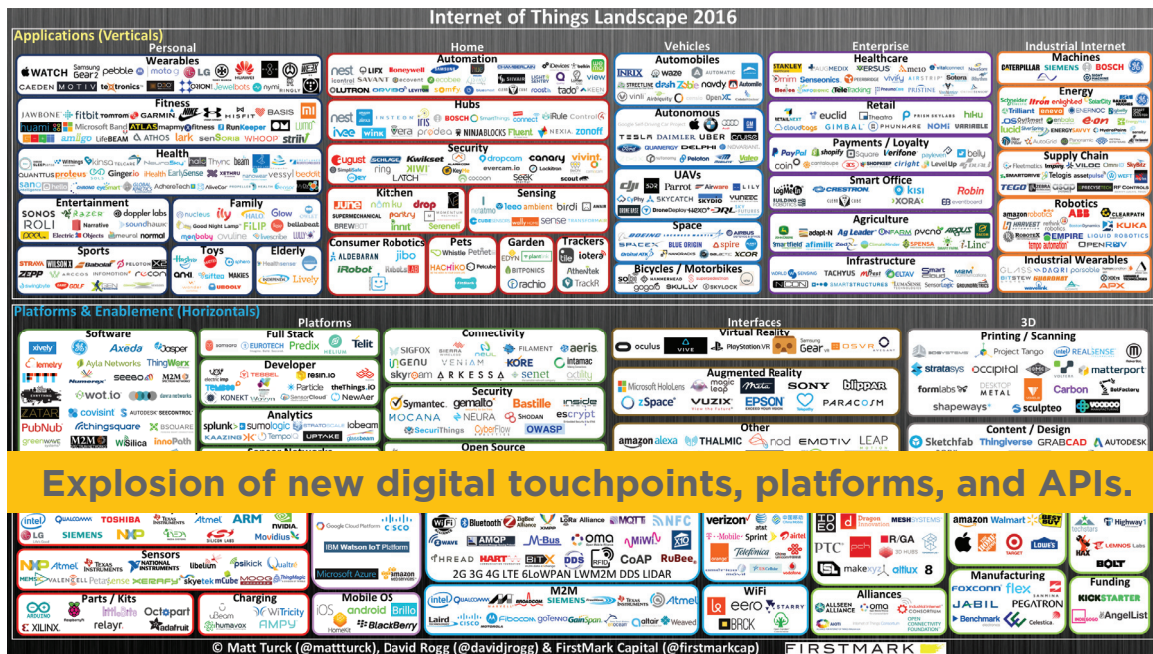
Internet of Things Landscape 2016

Applications (Verticals)

Personal

Wearables

WATCH Samsung Gear 2 pebble moto LG HUAWEI Jawbone fitbit

Fitness

JAWBONE fitbit TOMTOM GARMIN NIKE MISFIT BASIS

Microsoft Band ATLAS mapmyfitness RunKeeper

amiigo LifeBEAM ATHOS lark sense WHOOP

Health

Thync beam

Ginger.io iHealth EarlySense

Entertainment

SONOS RAZER doppler labs

ROLI Narrative soundhawk

Family

nucleus jibo Glow

Good Night Lamp FILIP bellabeat

Sports

Toys

Elderly

Home

Automation

nest LIFX honeywell

SAVANT ecobee

LUTRON

Hubs

BOSCH SmartThings

ivee wink NINJABLOCKS Fluent NEXIA zonoff

Security

canary vivint

ring LATCH evercam.io scout

Kitchen

JUNE drop

Sensing

Consumer Robotics

ALDEBARAN jibo

iRobot

Pets

Whistle Petnet

Garden

Trackers

tile

Vehicles

Automobiles

INRIX waze AUTOMATIC

navdy

Autonomous

TESLA DAIMLER UBER

QUANERGY DELPHI

UAVs

Parrot Airware

SKYCATCH

Space

SPACEX BLUE ORIGIN spire

Bicycles / Motorbikes

Enterprise

Healthcare

STANLEY

Retail

euclid

Payments / Loyalty

PayPal Square Verifone

Smart Office

CRESTRON

Robin

Agriculture

Infrastructure

Industrial Internet

Machines

CATERPILLAR SIEMENS BOSCH GE

Energy

Supply Chain

Robotics

ABB KUKA

Industrial Wearables

Platforms & Enablement (Horizontals)

Platforms

Software

Axeda

ThingWorx

Full Stack

EUROTECH Predix Telit

Developer

resin.io

Particle

Analytics

splunk sumologic

Connectivity

SIGFOX

KORE

Security

Symantec gemalto Bastille

OWASP

Open Source

Interfaces

Virtual Reality

oculus VIVE PlayStation VR

Augmented Reality

Microsoft HoloLens magic leap

SONY

VUZIX EPSON

Other

amazon alexa THALMIC EMOTIV LEAP

3D

Printing / Scanning

Project Tango

stratasys occipital matterport

formlabs

shapeways sculpteo

Content / Design

Sketchfab Thingiverse GRABCAD AUTODESK

Explosion of new digital touchpoints, platforms, and APIs.

intel QUALCOMM TOSHIBA

ARM

NVIDIA

Sensors

Parts / Kits

relayr

Charging

Google Cloud Platform CISCO

IBM Watson IoT Platform

Microsoft Azure amazon

Mobile OS

iOS android Brillo

BlackBerry

Bluetooth ZigBee

AMQP

THREAD

2G 3G 4G LTE 6LoWPAN LWM2M DDS LIDAR

M2M

verizon

Sprint

Telefonica

PTC

WiFi

eero

Alliances

ALLSEEN ALLIANCE

amazon Walmart BEST BUY

Manufacturing

foxconn flex

JABIL PEGATRON

Funding

KICKSTARTER

AngelList

© Matt Turck (@mattturck), David Rogg (@davidjrogg) & FirstMark Capital (@firstmarkcap)

FIRSTMARK